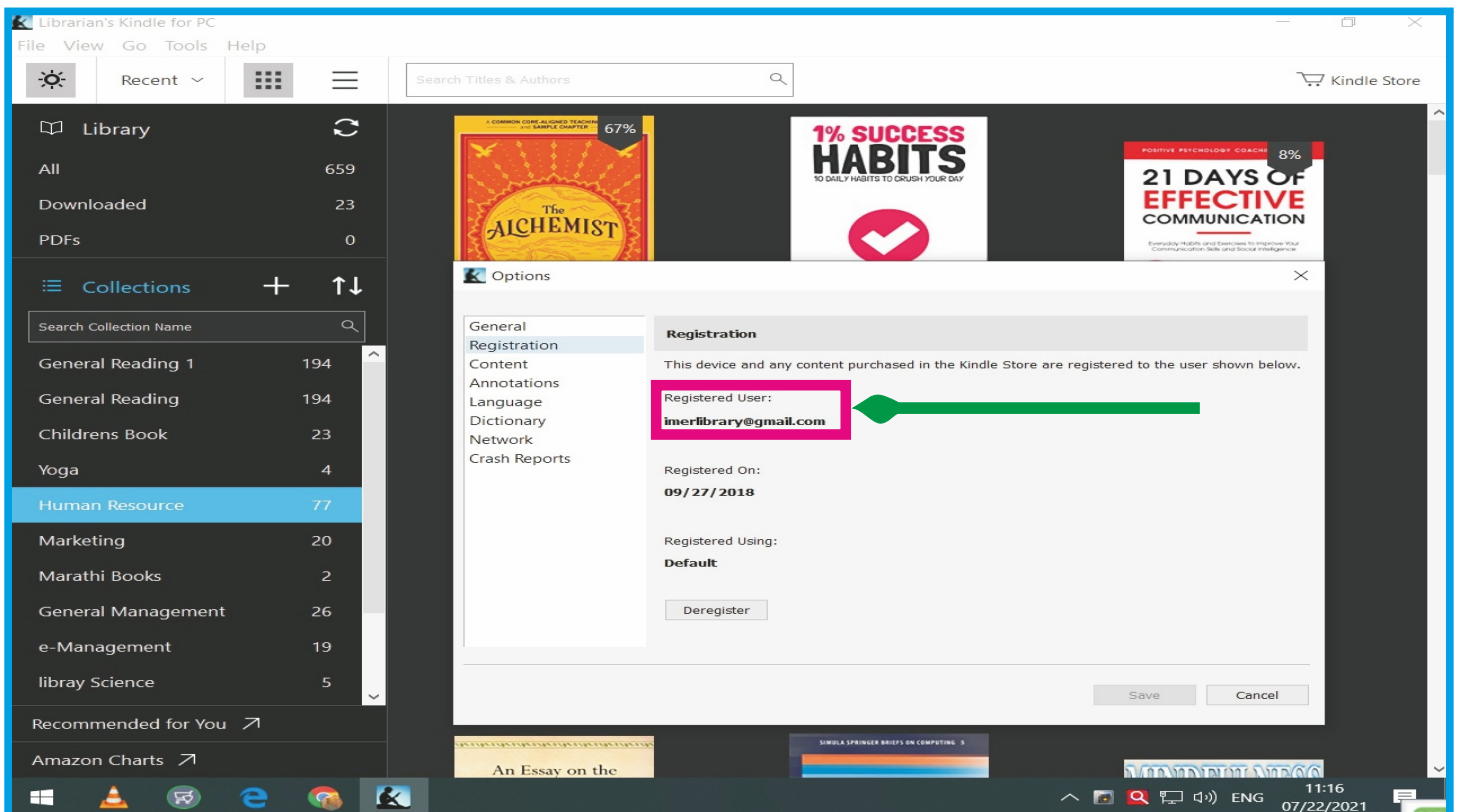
Librarian's Kindle for PC
File View Go Tools Help

Recent

Search Titles & Authors

Kindle Store

Library
All 659
Downloaded 23
PDFs 0

Collections

Search Collection Name

General Reading 1 194
General Reading 194
Childrens Book 23
Yoga 4
Human Resource 77
Marketing 20
Marathi Books 2
General Management 26
e-Management 19
libray Science 5

Recommended for You

Amazon Charts

A COMMON CORE-ALIGNED TEACHING and SAMPLE CHAPTER
67%
The ALCHEMIST

1% SUCCESS HABITS
10 DAILY HABITS TO CRUSH YOUR DAY

POSITIVE PSYCHOLOGY COACHING
8%
21 DAYS OF EFFECTIVE COMMUNICATION
Everyday Habits and Exercises to Improve Your Communication Skills and Social Intelligence

Options

General
Registration
Content
Annotations
Language
Dictionary
Network
Crash Reports

Registration

This device and any content purchased in the Kindle Store are registered to the user shown below.

Registered User:
imerlibrary@gmail.com

Registered On:
09/27/2018

Registered Using:
Default

Deregister

Save
Cancel

An Essay on the

SIMULA SPRINGER BRIEFS ON COMPUTING 5

ENG
11:16
07/22/2021